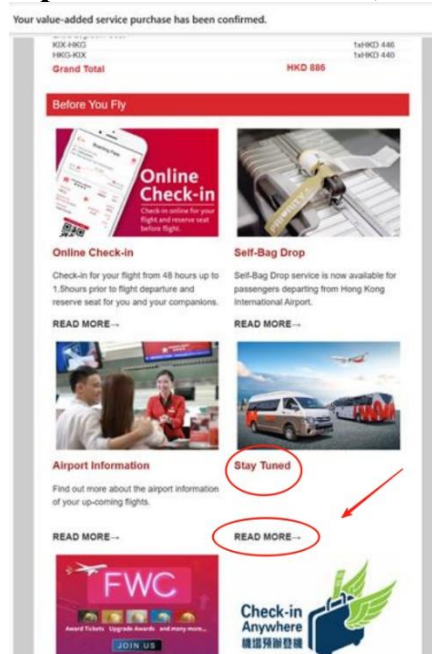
Your value-added service purchase has been confirmed.

KIX-HKG 1xHKD 446
HKG-KIX 1xHKD 440
Grand Total HKD 886

Before You Fly

Online Check-in

Check-in online for your flight and reserve seat before flight.

Online Check-in

Check-in for your flight from 48 hours up to 1.5hours prior to flight departure and reserve seat for you and your companions.

READ MORE→

Self-Bag Drop

Self-Bag Drop service is now available for passengers departing from Hong Kong International Airport.

READ MORE→

Airport Information

Find out more about the airport information of your up-coming flights.

READ MORE→

Stay Tuned

READ MORE→

FWC

Award Tickets Upgrade Awards and many more...

JOIN US

Check-in Anywhere
機場預辦登機